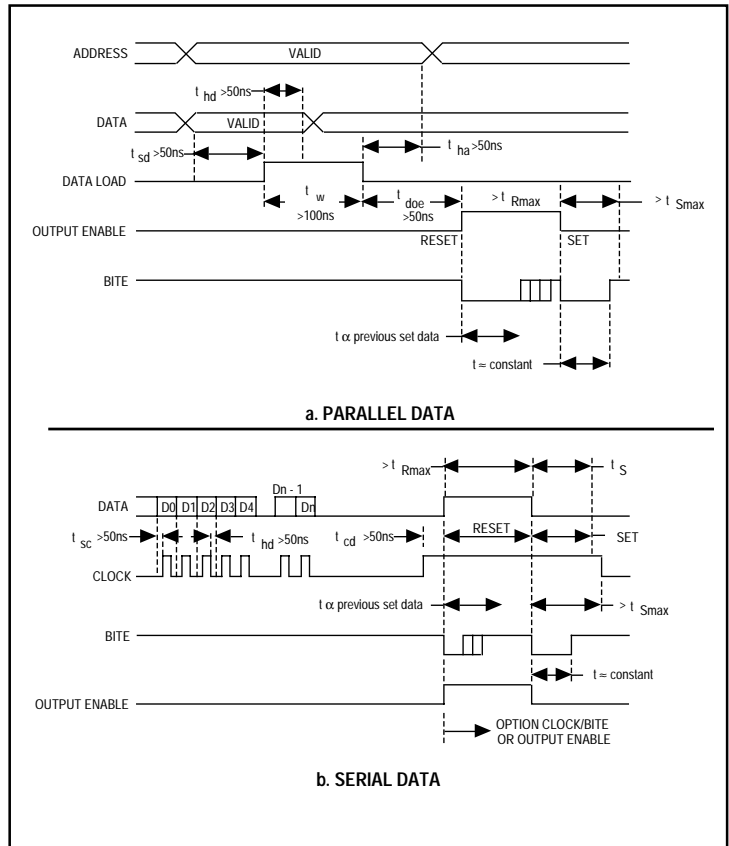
ADDRESS

VALID

$t_{hd}$ >50ns

DATA

VALID

$t_{sd}$ >50ns

$t_{ha}$>50ns

DATA LOAD

$t_w$ >100ns

$t_{doe}$ >50ns

> $t_{Rmax}$

> $t_{Smax}$

OUTPUT ENABLE

RESET

SET

BITE

t α previous set data

t ≈ constant

a. PARALLEL DATA

> $t_{Rmax}$

$t_S$

DATA

D0 D1 D2 D3 D4

Dn - 1

Dn

$t_{sc}$ >50ns

$t_{hd}$ >50ns

$t_{cd}$ >50ns

RESET

SET

CLOCK

t α previous set data

> $t_{Smax}$

BITE

t ≈ constant

OUTPUT ENABLE

OPTION CLOCK/BITE OR OUTPUT ENABLE

b. SERIAL DATA